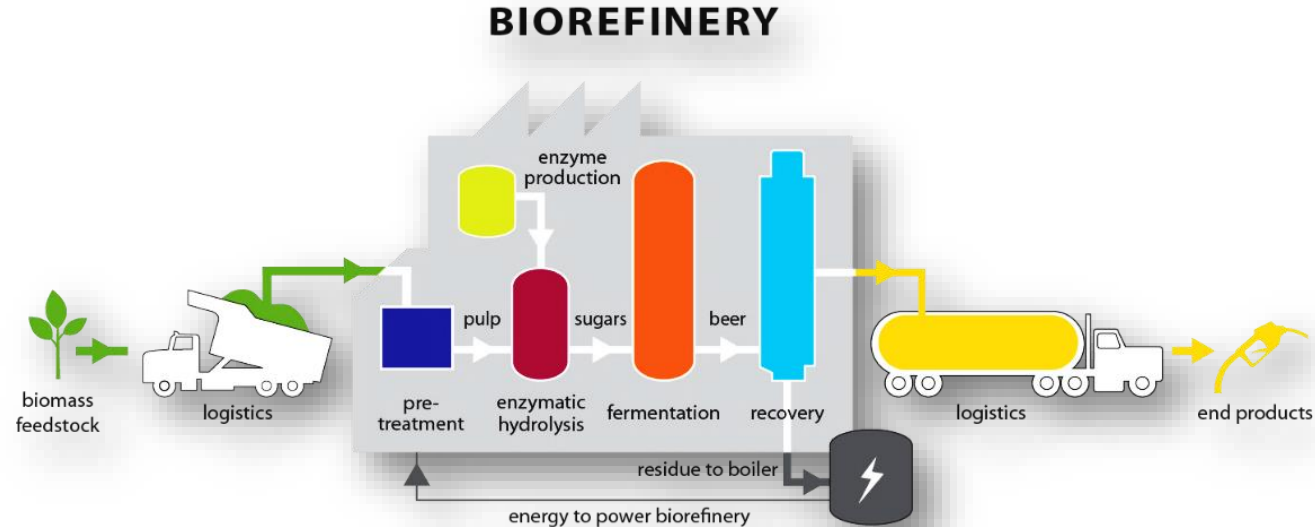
BIOREFINERY

enzyme production

pulp

sugars

beer

biomass feedstock

logistics

pre-treatment

enzymatic hydrolysis

fermentation

recovery

logistics

end products

residue to boiler

energy to power biorefinery